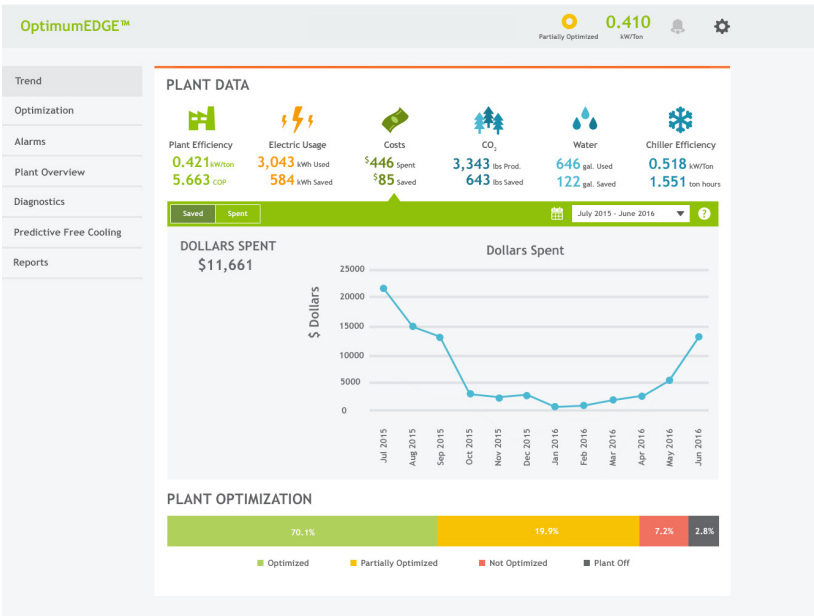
OptimumEDGE™

Partially Optimized

0.410
kW/Ton

Trend
Optimization
Alarms
Plant Overview
Diagnostics
Predictive Free Cooling
Reports

PLANT DATA

Plant Efficiency
0.421 kW/ton
5.663 COP

Electric Usage
3,043 kWh Used
584 kWh Saved

Costs
$446 Spent
$85 Saved

$CO_2$
3,343 lbs Prod.
643 lbs Saved

Water
646 gal. Used
122 gal. Saved

Chiller Efficiency
0.518 kW/Ton
1.551 ton hours

Saved | Spent

July 2015 - June 2016

?

DOLLARS SPENT
$11,661

Dollars Spent

$ Dollars

25000
20000
15000
10000
5000
0

Jul 2015
Aug 2015
Sep 2015
Oct 2015
Nov 2015
Dec 2015
Jan 2016
Feb 2016
Mar 2016
Apr 2016
May 2016
Jun 2016

PLANT OPTIMIZATION

70.1%
19.9%
7.2%
2.8%

Optimized
Partially Optimized
Not Optimized
Plant Off